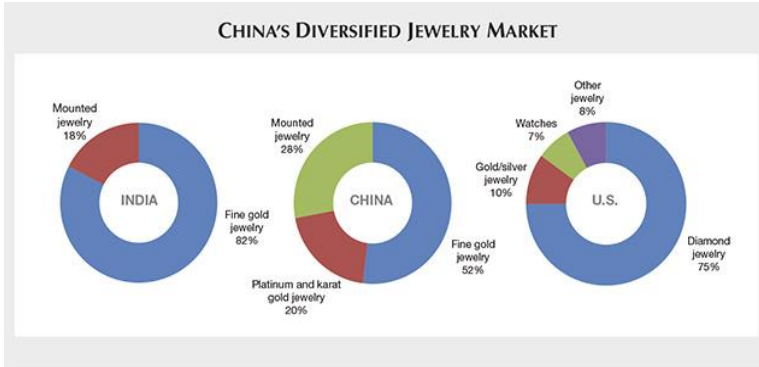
CHINA'S DIVERSIFIED JEWELRY MARKET

Mounted jewelry 18%

INDIA

Fine gold jewelry 82%

Mounted jewelry 28%

CHINA

Platinum and karat gold jewelry 20%

Fine gold jewelry 52%

Other jewelry 8%

Watches 7%

Gold/silver jewelry 10%

U.S.

Diamond jewelry 75%